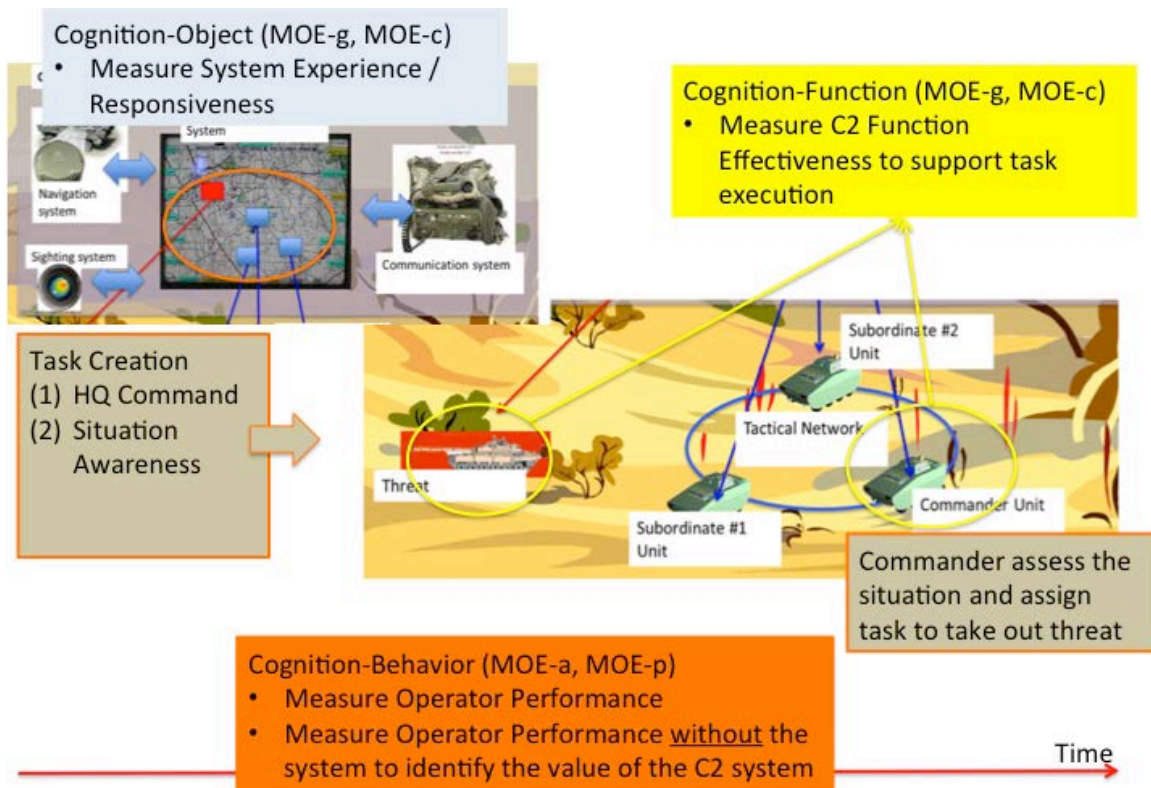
Cognition-Object (MOE-g, MOE-c)
• Measure System Experience / Responsiveness

System

Navigation system

Sighting system

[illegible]

Communication system

Cognition-Function (MOE-g, MOE-c)
• Measure C2 Function Effectiveness to support task execution

Task Creation
(1) HQ Command
(2) Situation Awareness

Subordinate #2 Unit

Tactical Network

Threat

Commander Unit

Subordinate #1 Unit

Commander assess the situation and assign task to take out threat

Cognition-Behavior (MOE-a, MOE-p)
• Measure Operator Performance
• Measure Operator Performance without the system to identify the value of the C2 system

Time